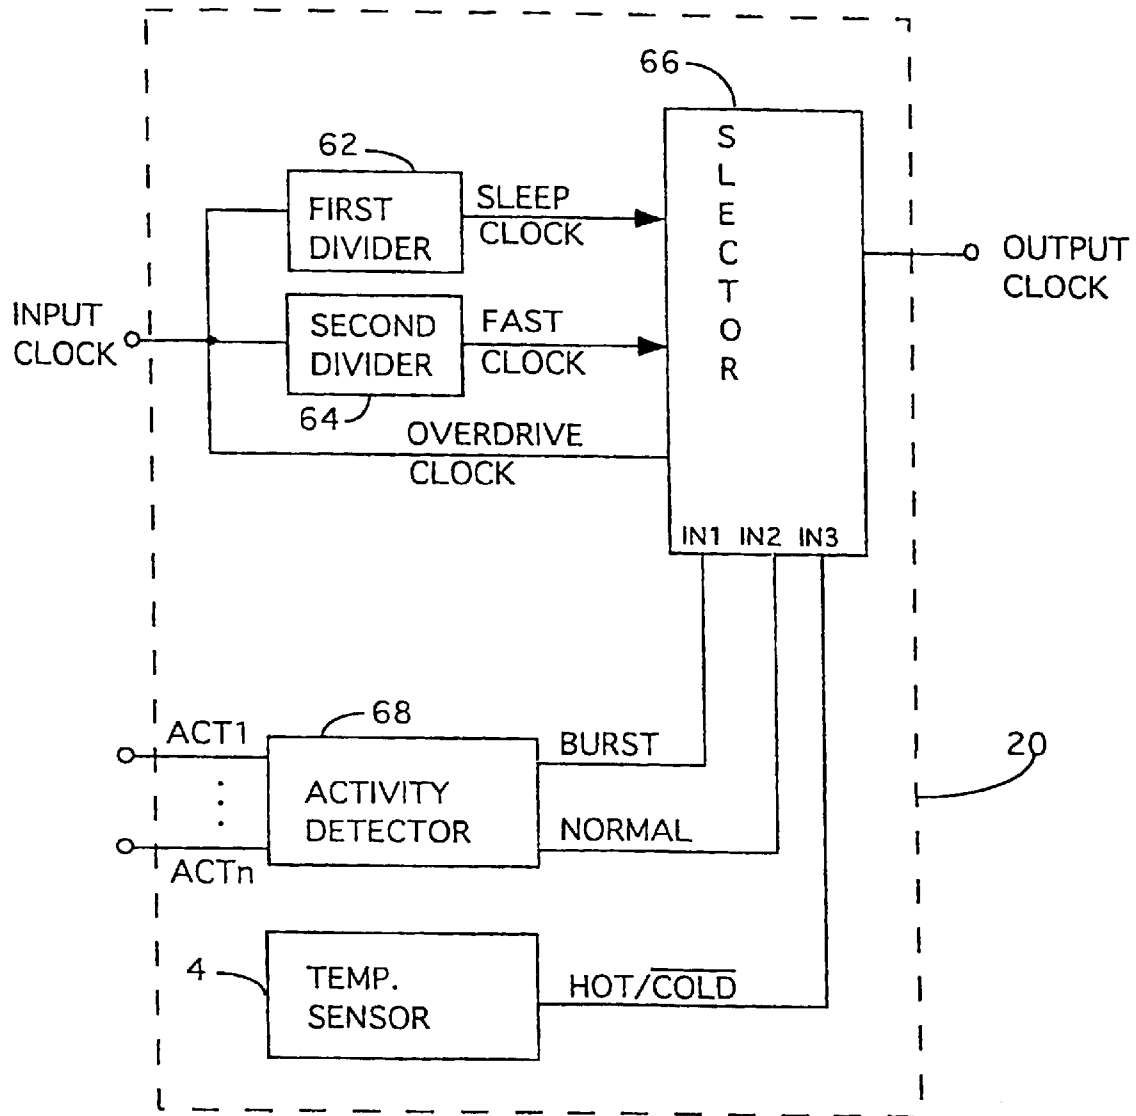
66

SELECTOR

62

FIRST DIVIDER

SLEEP CLOCK

OUTPUT CLOCK

INPUT CLOCK

SECOND DIVIDER

FAST CLOCK

64

OVERDRIVE CLOCK

IN1 IN2 IN3

68

ACT1

BURST

ACTIVITY DETECTOR

NORMAL

ACTn

20

4

TEMP. SENSOR

HOT/$\overline{\text{COLD}}$